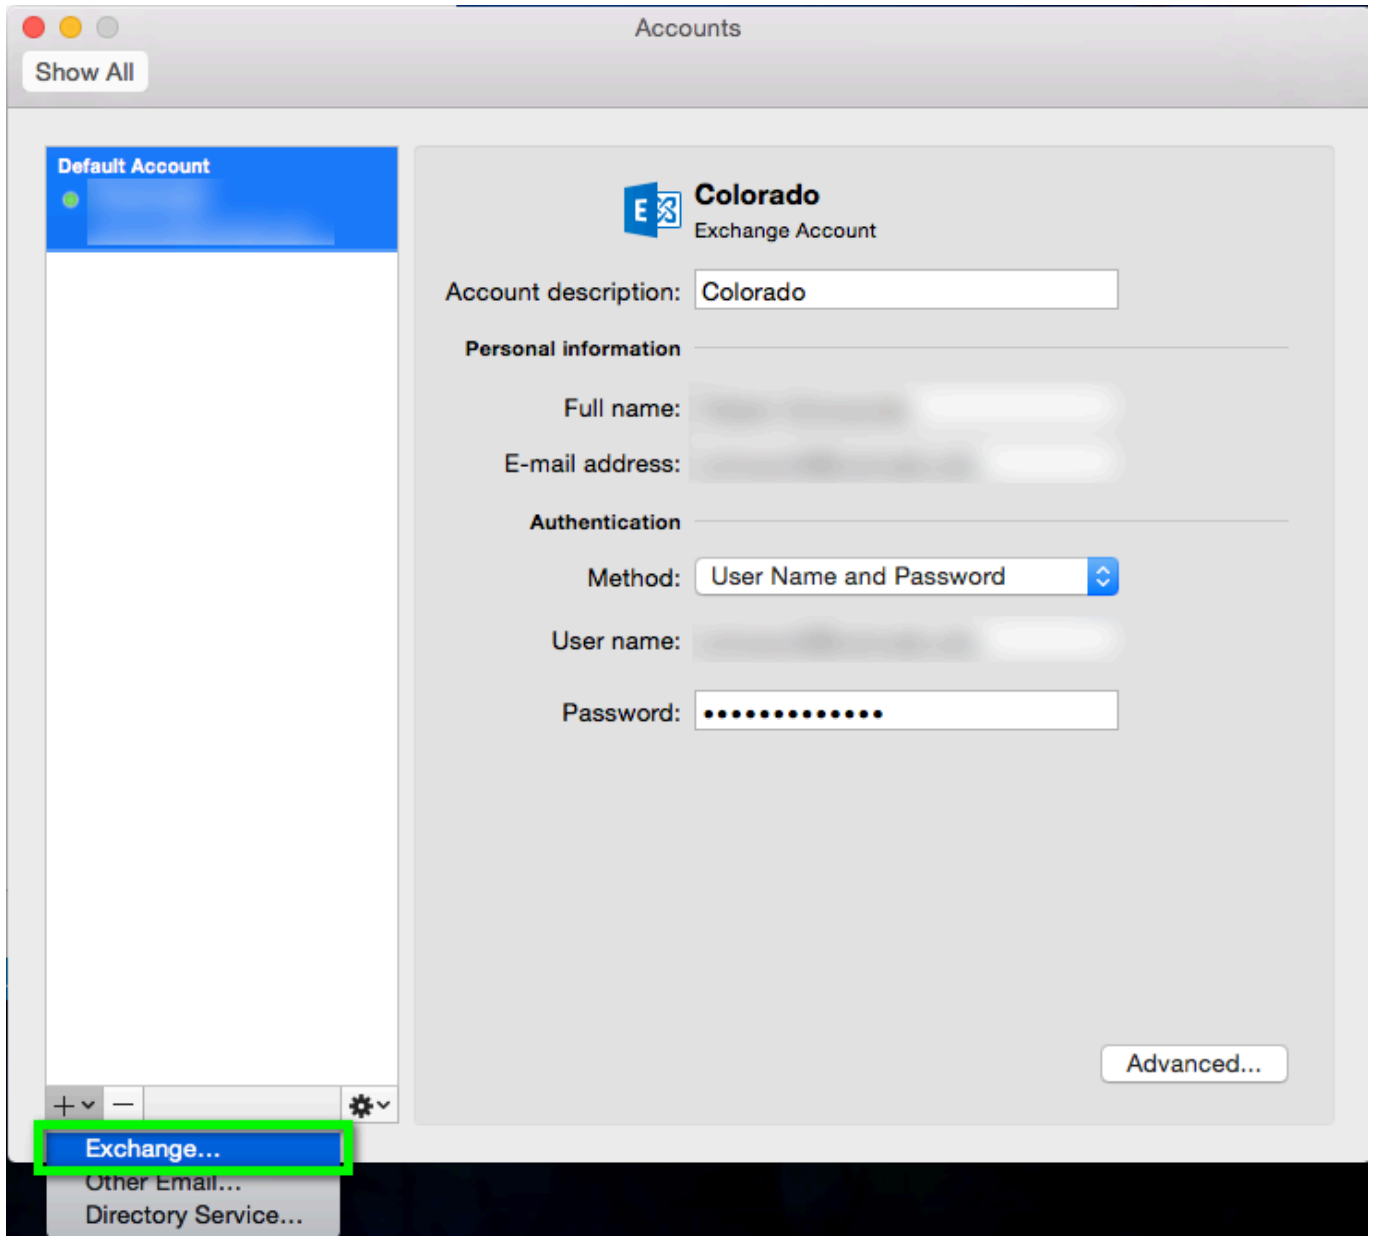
Accounts

Show All

Default Account

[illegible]

Colorado
Exchange Account

Account description: Colorado

Personal information

Full name: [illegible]

E-mail address: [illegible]

Authentication

Method: User Name and Password

User name: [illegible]

Password: ••••••••••••••

Advanced...

+ −

Exchange...
Other Email...
Directory Service...